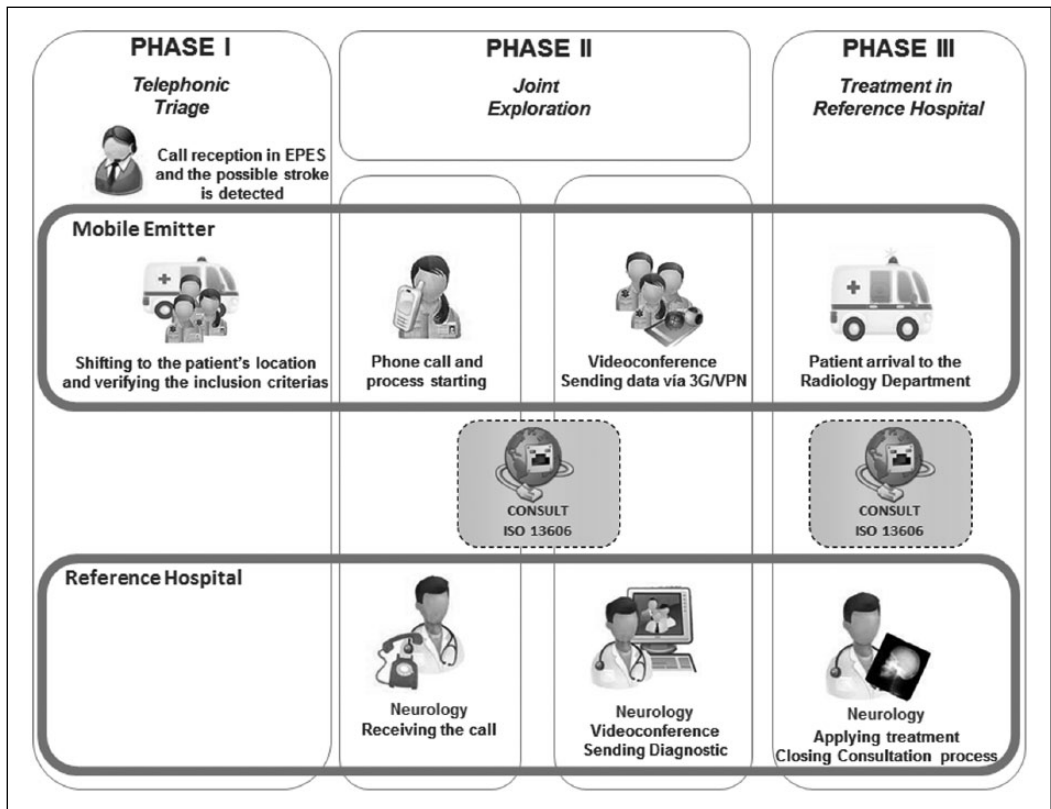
PHASE I
Telephonic Triage

PHASE II
Joint Exploration

PHASE III
Treatment in Reference Hospital

Call reception in EPES and the possible stroke is detected

Mobile Emitter

Shifting to the patient's location and verifying the inclusion criterias

Phone call and process starting

Videoconference Sending data via 3G/VPN

Patient arrival to the Radiology Department

CONSULT
ISO 13606

CONSULT
ISO 13606

Reference Hospital

Neurology
Receiving the call

Neurology
Videoconference
Sending Diagnostic

Neurology
Applying treatment
Closing Consultation process